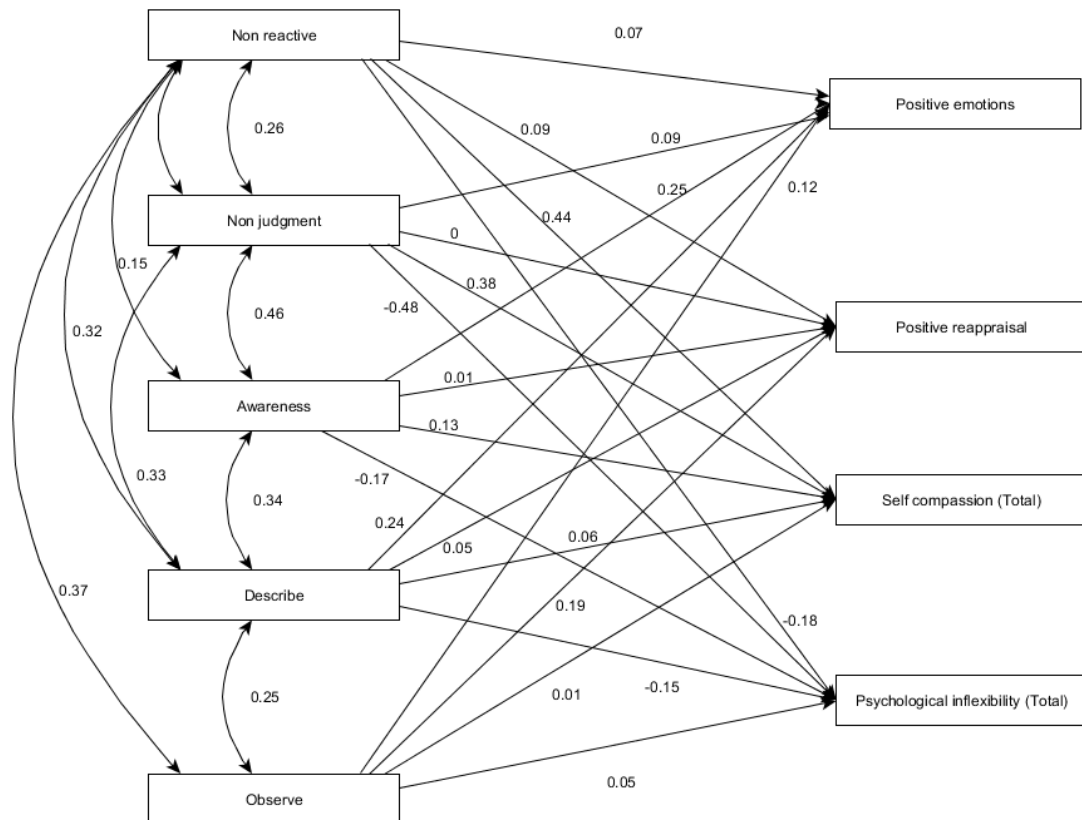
Non reactive

0.07

Positive emotions

0.26

0.09

0.09

0.25

0.12

Non judgment

0.44

0

0.15

0.38

-0.48

0.32

0.46

Positive reappraisal

Awareness

0.01

0.13

-0.17

0.33

0.34

Self compassion (Total)

0.24

0.05

0.06

0.37

Describe

0.19

-0.18

0.25

0.01

-0.15

Psychological inflexibility (Total)

0.05

Observe